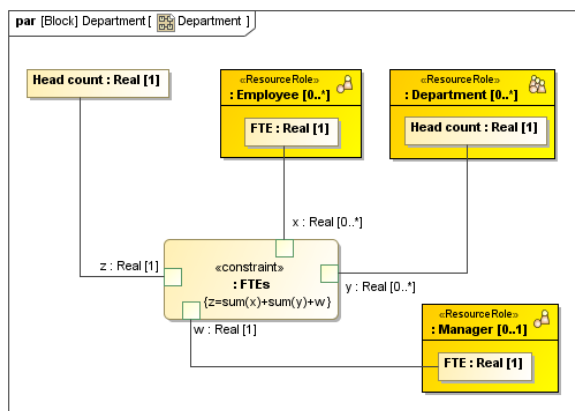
par [Block] Department [ Department ]

Head count : Real [1]

«ResourceRole»
: Employee [0..*]

FTE : Real [1]

«ResourceRole»
: Department [0..*]

Head count : Real [1]

x : Real [0..*]

z : Real [1]

«constraint»
: FTEs
{z=sum(x)+sum(y)+w}

y : Real [0..*]

w : Real [1]

«ResourceRole»
: Manager [0..1]

FTE : Real [1]